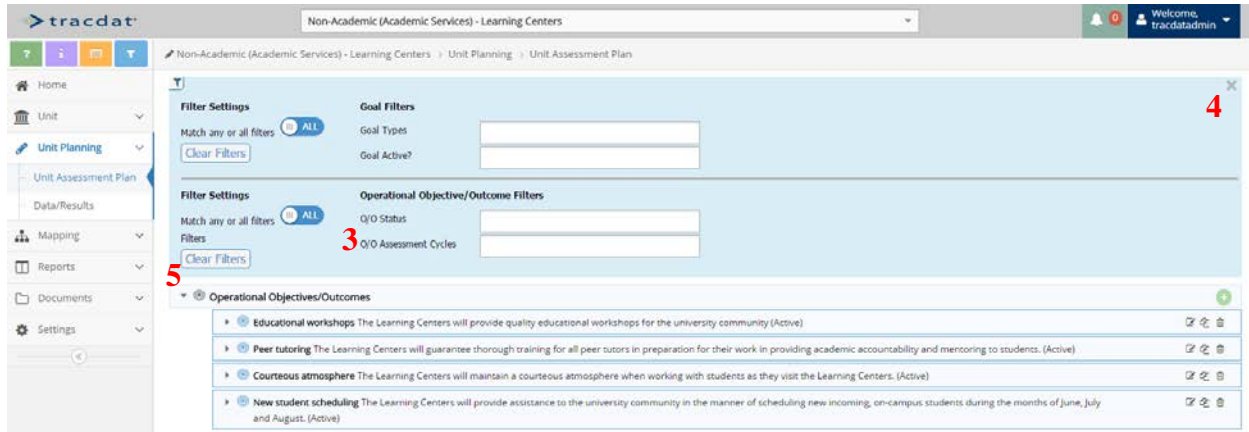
>tracdat

Non-Academic (Academic Services) - Learning Centers

0

Welcome, tracdatadmin

? i

Non-Academic (Academic Services) - Learning Centers > Unit Planning > Unit Assessment Plan

Home

Unit

Unit Planning

Unit Assessment Plan

Data/Results

Mapping

Reports

Documents

Settings

Filter Settings

Match any or all filters ALL

Clear Filters

Goal Filters

Goal Types

Goal Active?

4

Filter Settings

Match any or all filters ALL

Filters

Clear Filters

Operational Objective/Outcome Filters

O/O Status

3 O/O Assessment Cycles

5

Operational Objectives/Outcomes

Educational workshops The Learning Centers will provide quality educational workshops for the university community (Active)

Peer tutoring The Learning Centers will guarantee thorough training for all peer tutors in preparation for their work in providing academic accountability and mentoring to students. (Active)

Courteous atmosphere The Learning Centers will maintain a courteous atmosphere when working with students as they visit the Learning Centers. (Active)

New student scheduling The Learning Centers will provide assistance to the university community in the manner of scheduling new incoming, on-campus students during the months of June, July and August. (Active)